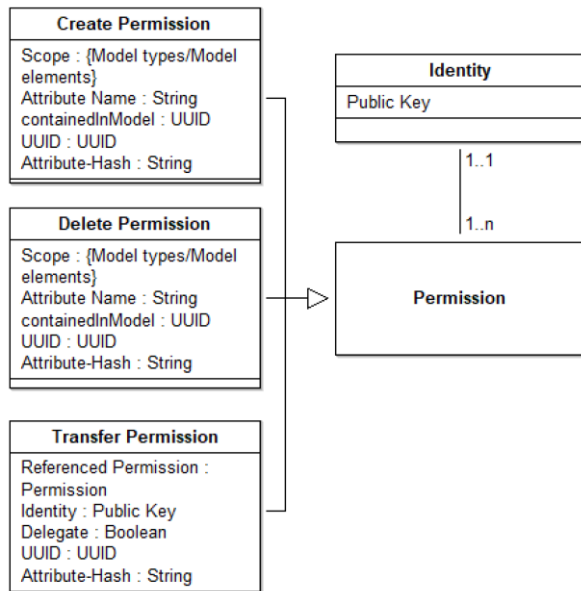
Create Permission

Scope : {Model types/Model elements}
Attribute Name : String
containedInModel : UUID
UUID : UUID
Attribute-Hash : String

Delete Permission

Scope : {Model types/Model elements}
Attribute Name : String
containedInModel : UUID
UUID : UUID
Attribute-Hash : String

Transfer Permission

Referenced Permission : Permission
Identity : Public Key
Delegate : Boolean
UUID : UUID
Attribute-Hash : String

Identity

Public Key

1..1

1..n

Permission